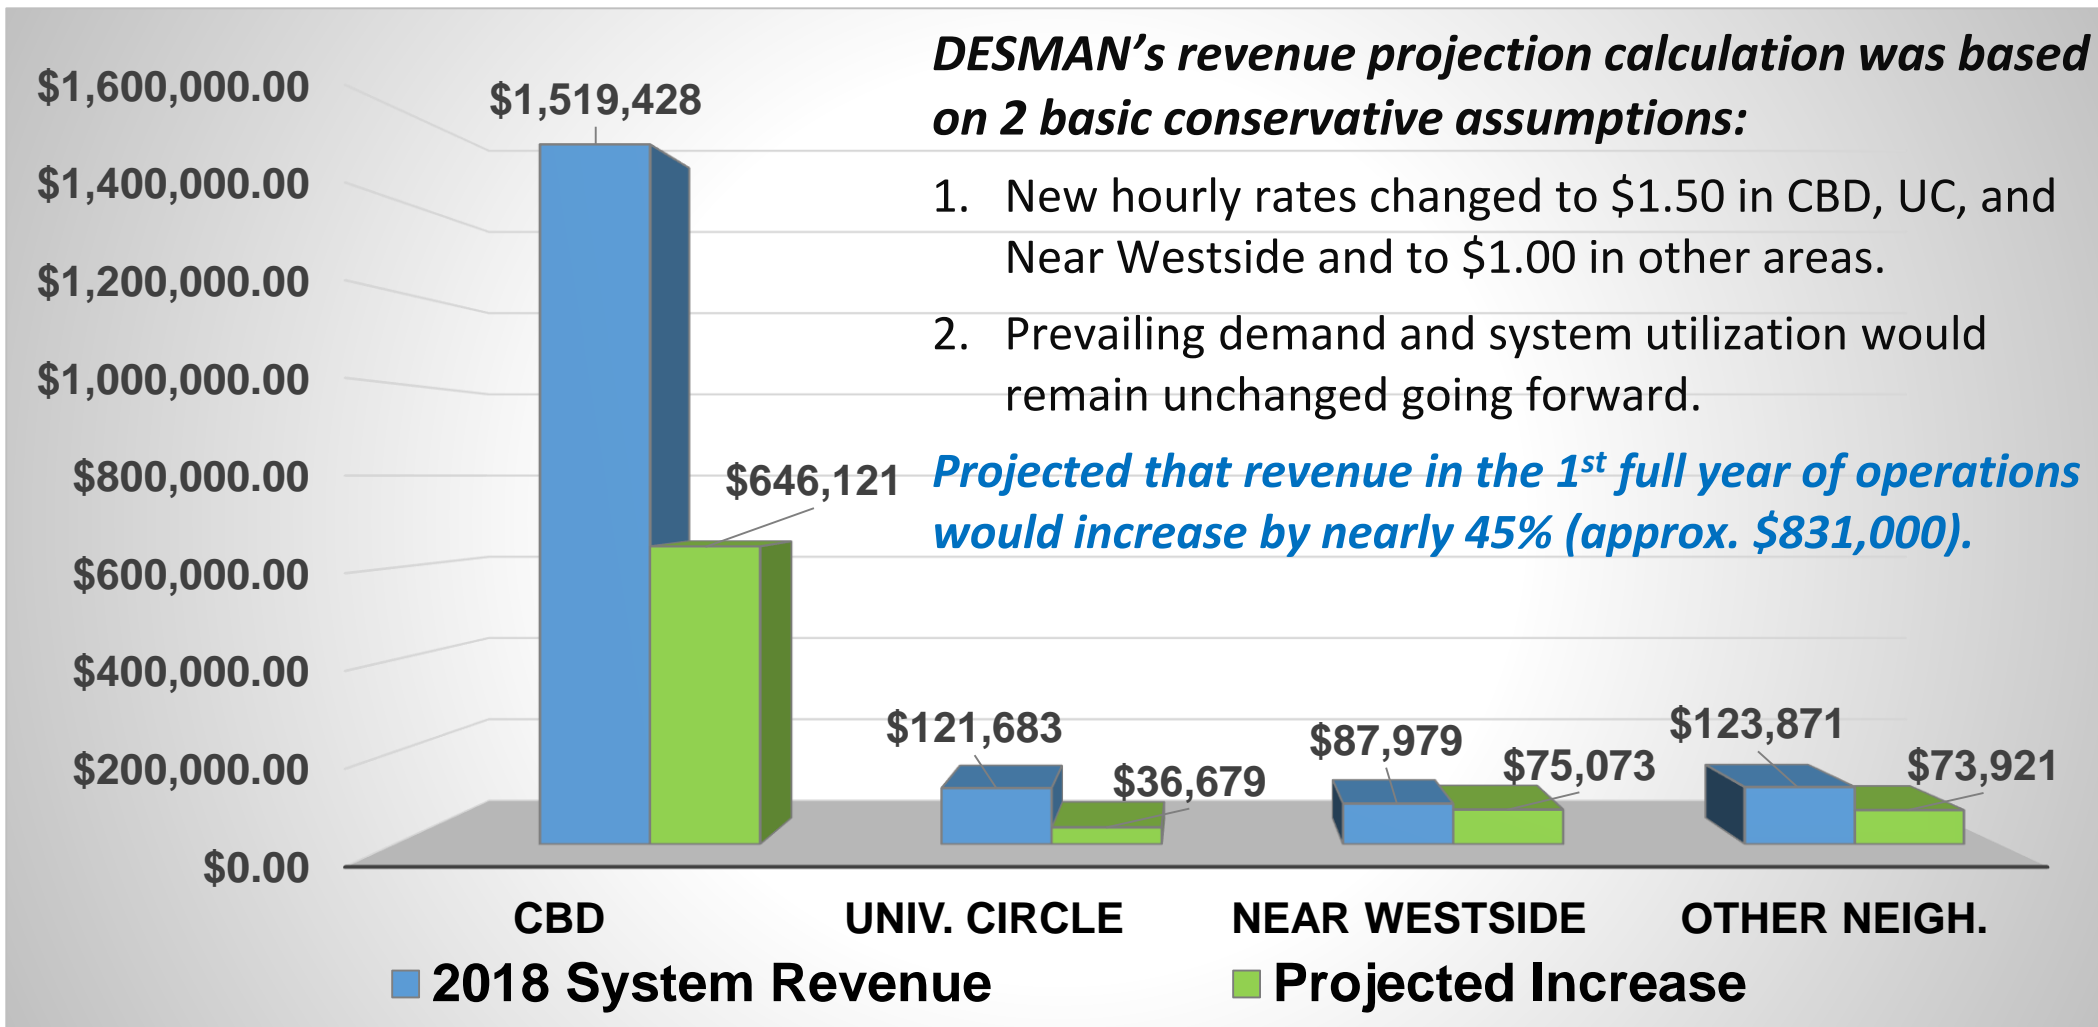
DESMAN's revenue projection calculation was based on 2 basic conservative assumptions:

1. New hourly rates changed to \$1.50 in CBD, UC, and Near Westside and to \$1.00 in other areas.

2. Prevailing demand and system utilization would remain unchanged going forward.

Projected that revenue in the 1$^{st}$ full year of operations would increase by nearly 45% (approx. \$831,000).

\$1,600,000.00
\$1,400,000.00
\$1,200,000.00
\$1,000,000.00
\$800,000.00
\$600,000.00
\$400,000.00
\$200,000.00
\$0.00

\$1,519,428
\$646,121
\$121,683
\$36,679
\$87,979
\$75,073
\$123,871
\$73,921

CBD
UNIV. CIRCLE
NEAR WESTSIDE
OTHER NEIGH.

2018 System Revenue
Projected Increase